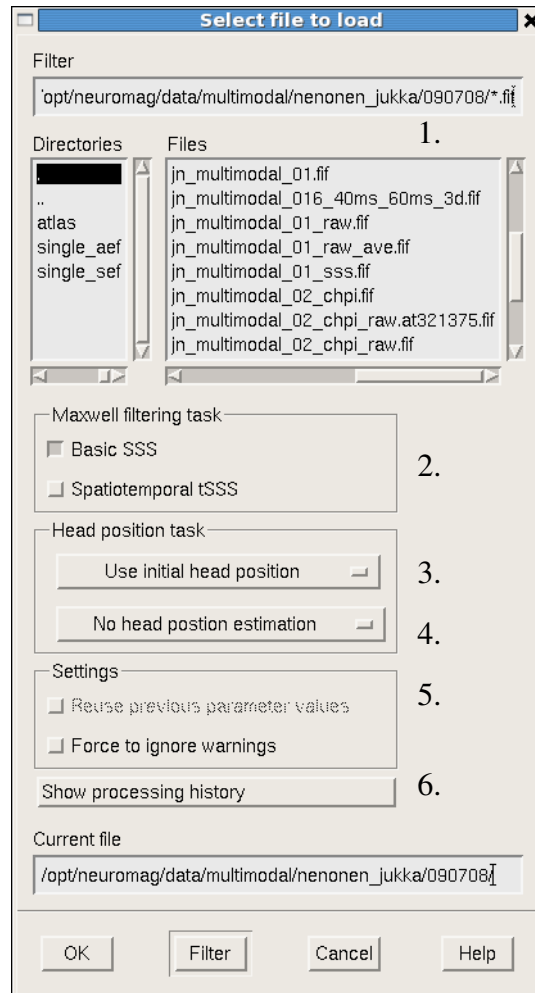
Select file to load

Filter

'opt/neuromag/data/multimodal/nenonen_jukka/090708/*.fif

Directories

.
..
atlas
single_aef
single_sef

Files

1.

jn_multimodal_01.fif
jn_multimodal_016_40ms_60ms_3d.fif
jn_multimodal_01_raw.fif
jn_multimodal_01_raw_ave.fif
jn_multimodal_01_sss.fif
jn_multimodal_02_chpi.fif
jn_multimodal_02_chpi_raw.at321375.fif
jn_multimodal_02_chpi_raw.fif

Maxwell filtering task

Basic SSS

Spatiotemporal tSSS

2.

Head position task

Use initial head position

3.

No head postion estimation

4.

Settings

Reuse previous parameter values

Force to ignore warnings

5.

Show processing history

6.

Current file

/opt/neuromag/data/multimodal/nenonen_jukka/090708/

OK

Filter

Cancel

Help